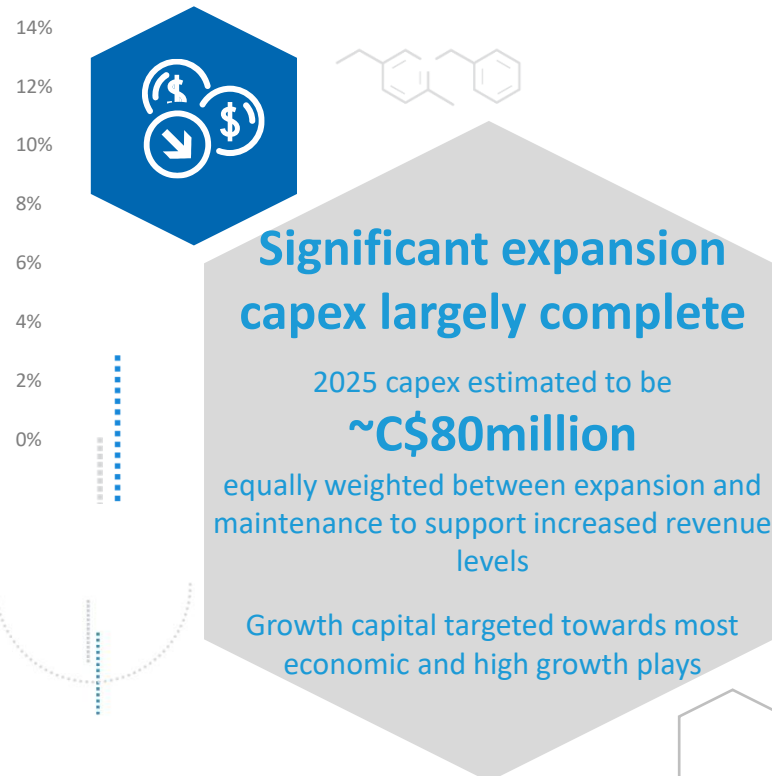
14%
12%
10%
8%
6%
4%
2%
0%

Significant expansion capex largely complete

2025 capex estimated to be
~C$80million
equally weighted between expansion and maintenance to support increased revenue levels

Growth capital targeted towards most economic and high growth plays